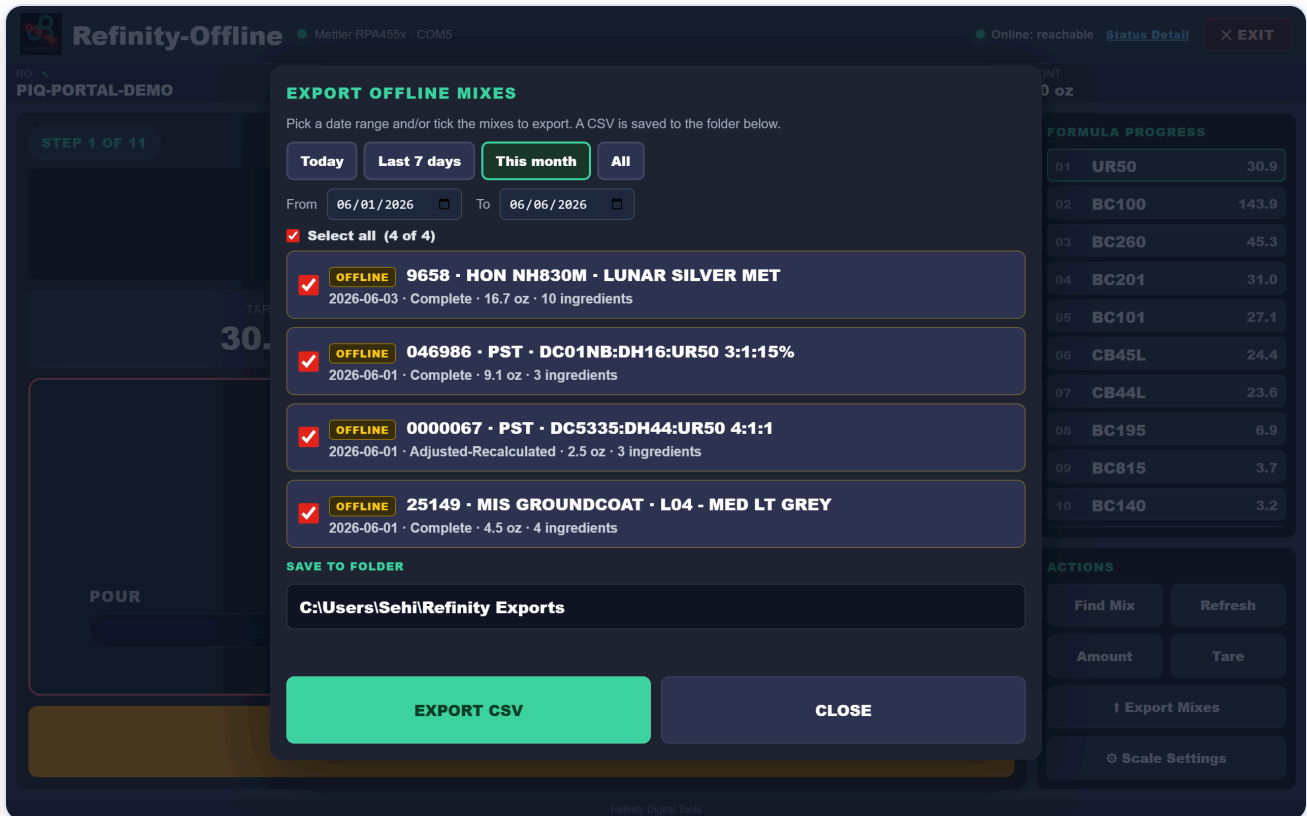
Refinity-Offline
Mettler RPA455x · COM5
Online: reachable Status Detail
✕ EXIT

RO
PIQ-PORTAL-DEMO

UNT
0 oz

STEP 1 OF 11

TAR
30.

POUR

EXPORT OFFLINE MIXES

Pick a date range and/or tick the mixes to export. A CSV is saved to the folder below.

Today
Last 7 days
This month
All

From 06/01/2026 To 06/06/2026

Select all (4 of 4)

OFFLINE 9658 · HON NH830M · LUNAR SILVER MET
2026-06-03 · Complete · 16.7 oz · 10 ingredients

OFFLINE 046986 · PST · DC01NB:DH16:UR50 3:1:15%
2026-06-01 · Complete · 9.1 oz · 3 ingredients

OFFLINE 0000067 · PST · DC5335:DH44:UR50 4:1:1
2026-06-01 · Adjusted-Recalculated · 2.5 oz · 3 ingredients

OFFLINE 25149 · MIS GROUNDCOAT · L04 - MED LT GREY
2026-06-01 · Complete · 4.5 oz · 4 ingredients

SAVE TO FOLDER

C:\Users\Sehi\Refinity Exports

EXPORT CSV
CLOSE

FORMULA PROGRESS

| | | |
|---|---|---|
| 01 | UR50 | 30.9 |
| 02 | BC100 | 143.9 |
| 03 | BC260 | 45.3 |
| 04 | BC201 | 31.0 |
| 05 | BC101 | 27.1 |
| 06 | CB45L | 24.4 |
| 07 | CB44L | 23.6 |
| 08 | BC195 | 6.9 |
| 09 | BC815 | 3.7 |
| 10 | BC140 | 3.2 |

ACTIONS
Find Mix
Refresh
Amount
Tare
⇡ Export Mixes
⚙ Scale Settings

Refinity Digital Tools